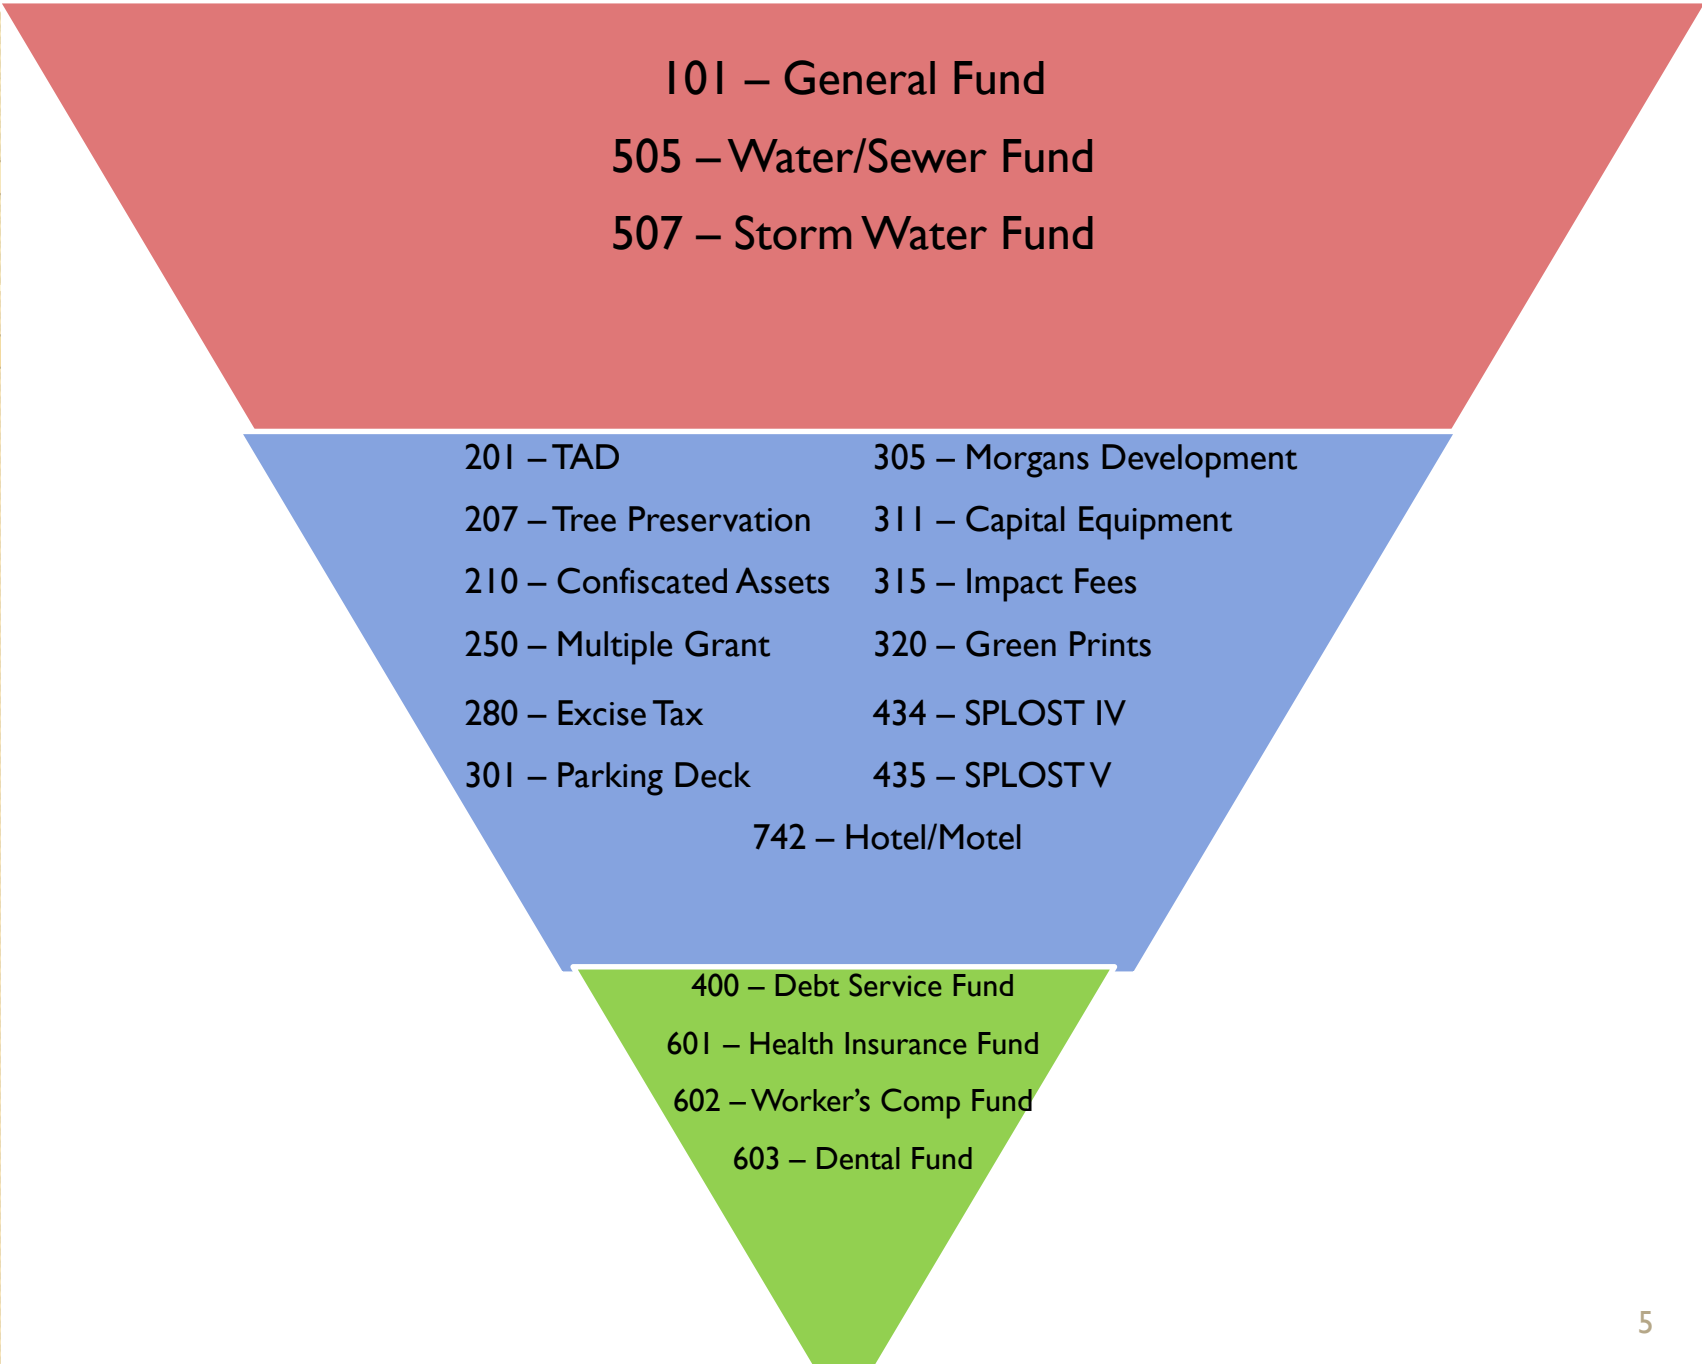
101 – General Fund
505 – Water/Sewer Fund
507 – Storm Water Fund

201 – TAD
207 – Tree Preservation
210 – Confiscated Assets
250 – Multiple Grant
280 – Excise Tax
301 – Parking Deck

305 – Morgans Development
311 – Capital Equipment
315 – Impact Fees
320 – Green Prints
434 – SPLOST IV
435 – SPLOST V

742 – Hotel/Motel

400 – Debt Service Fund
601 – Health Insurance Fund
602 – Worker's Comp Fund
603 – Dental Fund

5